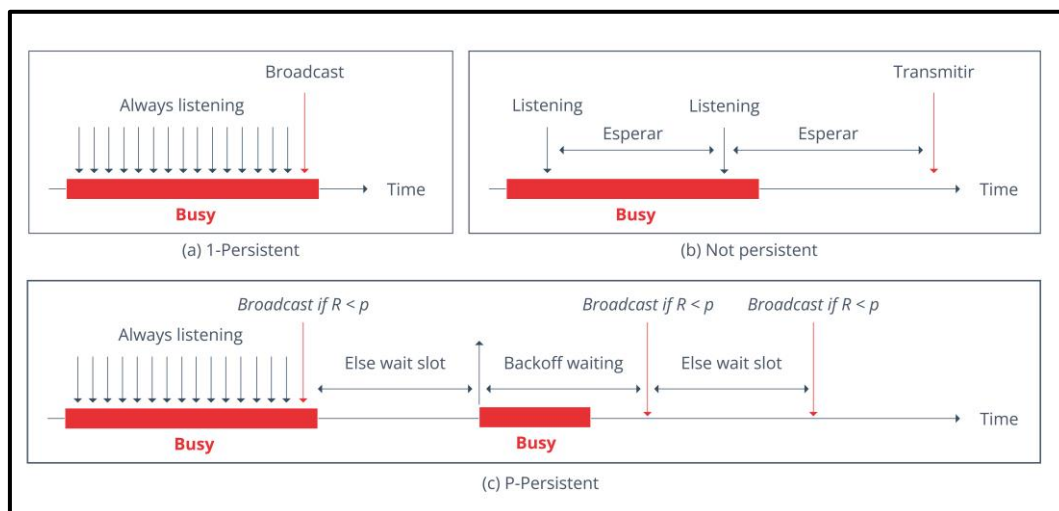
Broadcast

Always listening

Time

Busy

(a) 1-Persistent

Transmitir

Listening

Listening

Esperar

Esperar

Time

Busy

(b) Not persistent

Broadcast if $R < p$

Broadcast if $R < p$

Broadcast if $R < p$

Always listening

Else wait slot

Backoff waiting

Else wait slot

Time

Busy

Busy

(c) P-Persistent